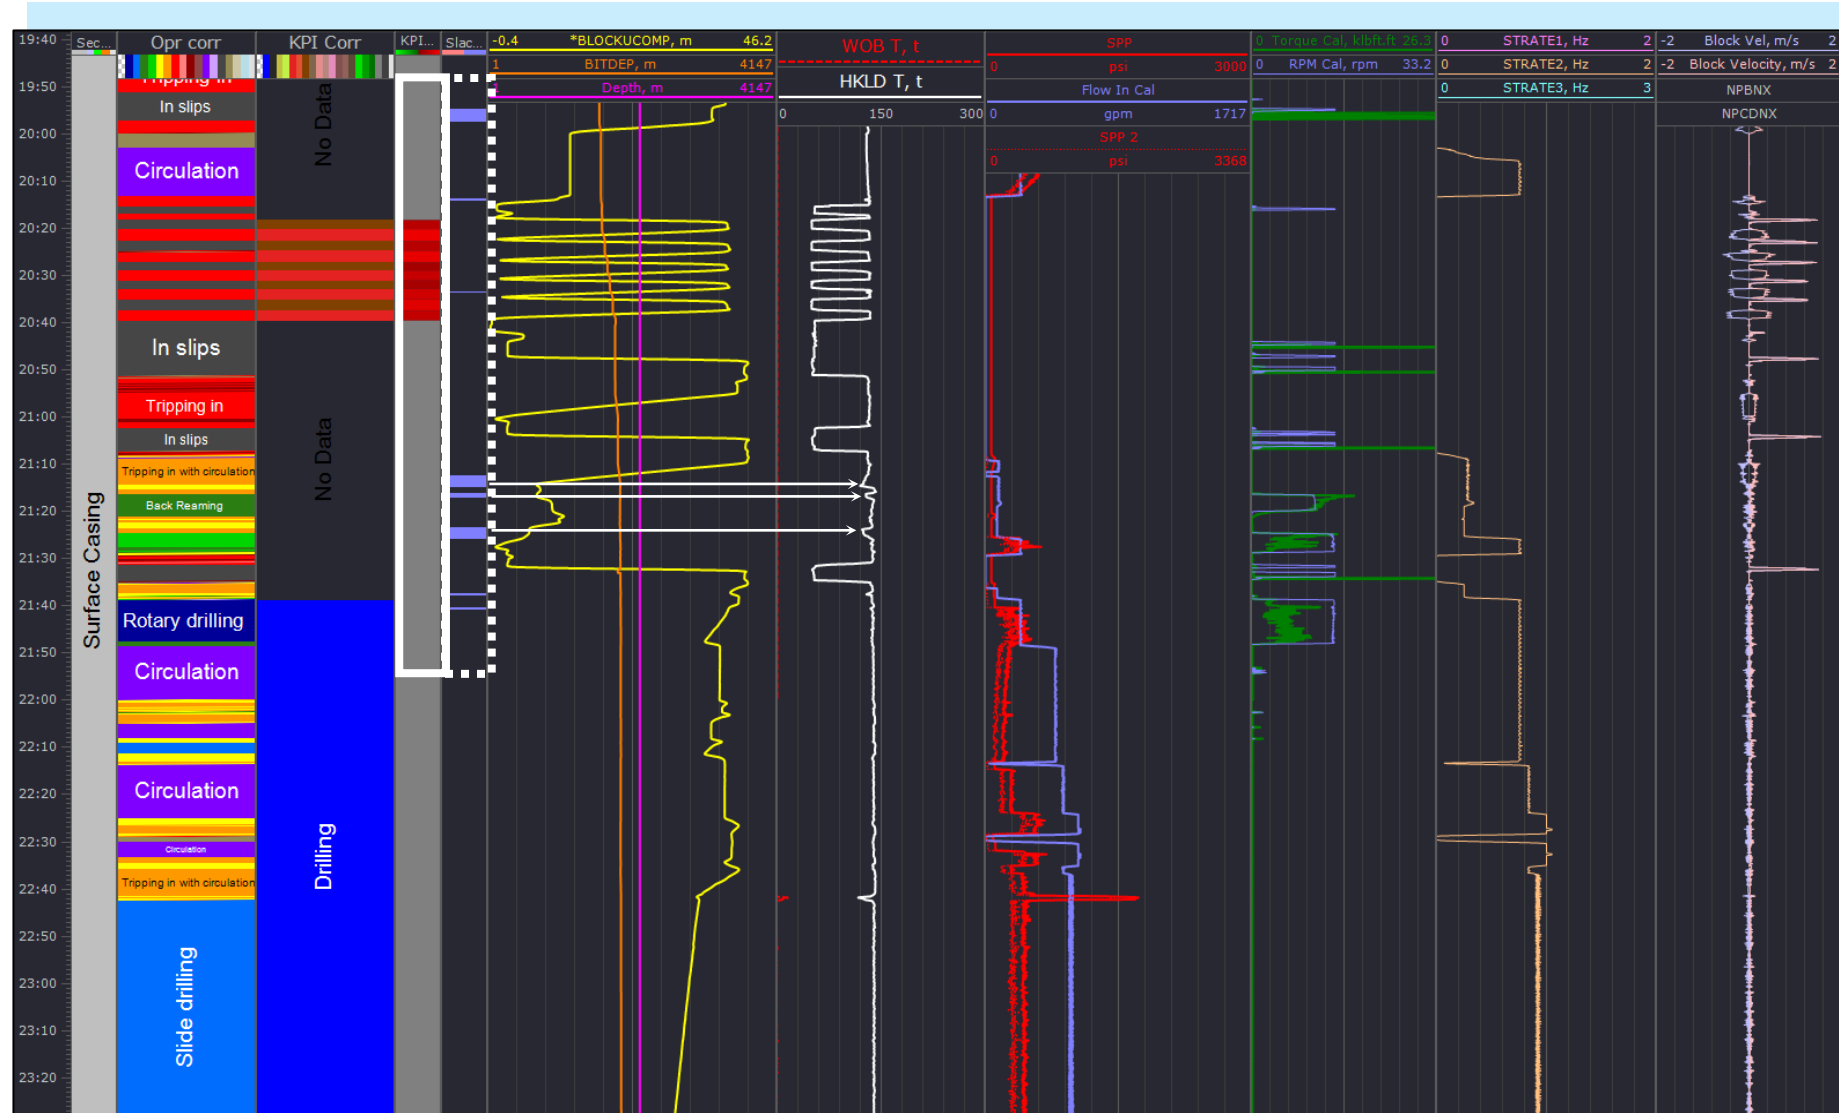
19:40 Sec... Opr corr KPI Corr KPI... Slac... -0.4 *BLOCKUCOMP, m 46.2 WOB T, t SPP 0 Torque Cal, klbf.ft 26.3 0 STRATE1, Hz 2 -2 Block Vel, m/s 2

1 BITDEP, m 4147 0 psi 3000 0 RPM Cal, rpm 33.2 0 STRATE2, Hz 2 -2 Block Velocity, m/s 2

Depth, m 4147 HKLD T, t Flow In Cal 0 STRATE3, Hz 3 NPBNX

0 150 300 0 gpm 1717 NPCDNX

SPP 2

0 psi 3368

19:50
20:00
20:10
20:20
20:30
20:40
20:50
21:00
21:10
21:20
21:30
21:40
21:50
22:00
22:10
22:20
22:30
22:40
22:50
23:00
23:10
23:20

Surface Casing

Tripping in
In slips
Circulation
In slips
Tripping in
In slips
Tripping in with circulation
Back Reaming
Rotary drilling
Circulation
Circulation
Circulation
Tripping in with circulation
Slide drilling

No Data
No Data
Drilling